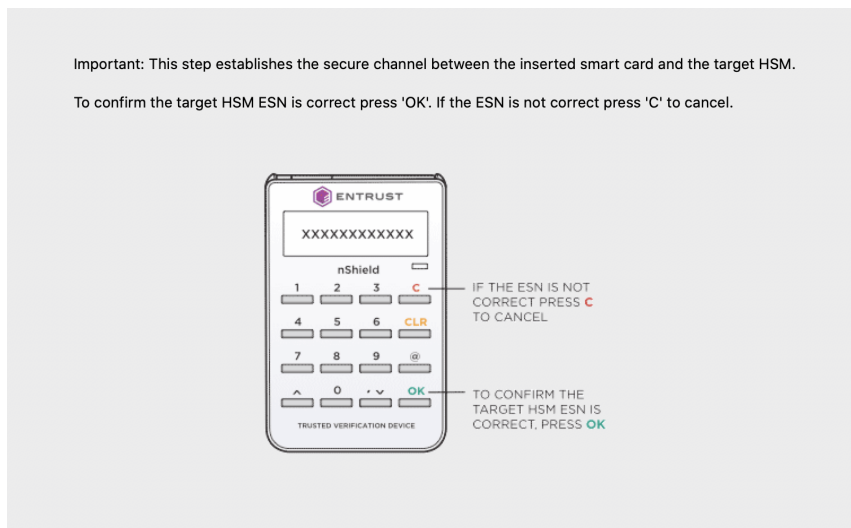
Important: This step establishes the secure channel between the inserted smart card and the target HSM.

To confirm the target HSM ESN is correct press 'OK'. If the ESN is not correct press 'C' to cancel.

ENTRUST

XXXXXXXXXXXX

nShield

1 2 3 C

4 5 6 CLR

7 8 9 @

^ 0 . v OK

TRUSTED VERIFICATION DEVICE

IF THE ESN IS NOT CORRECT PRESS C TO CANCEL

TO CONFIRM THE TARGET HSM ESN IS CORRECT, PRESS OK